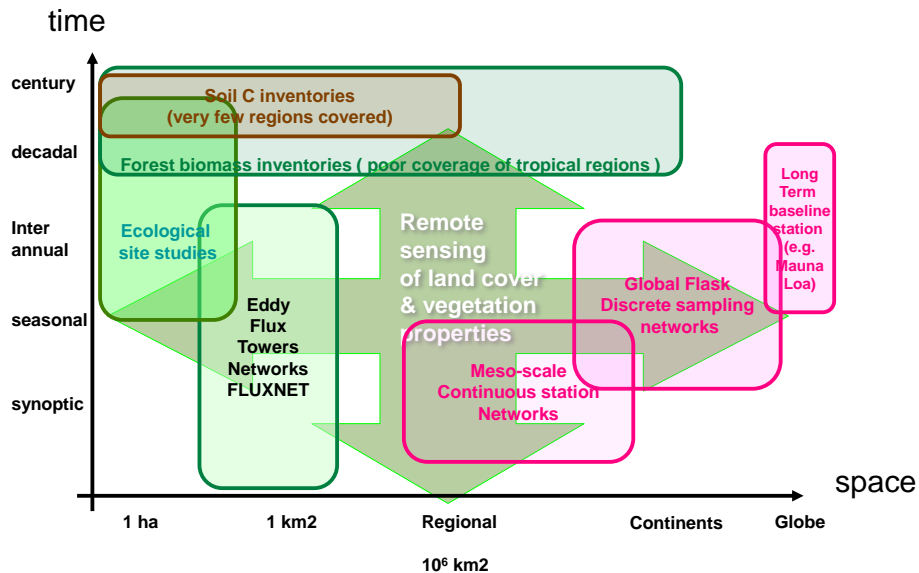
time

century

decadal

Inter annual

seasonal

synoptic

Soil C inventories (very few regions covered)

Forest biomass inventories ( poor coverage of tropical regions )

Ecological site studies

Eddy Flux Towers Networks FLUXNET

Remote sensing of land cover & vegetation properties

Long Term baseline station (e.g. Mauna Loa)

Global Flask Discrete sampling networks

Meso-scale Continuous station Networks

space

1 ha

1 km2

Regional

$10^6$ km2

Continents

Globe